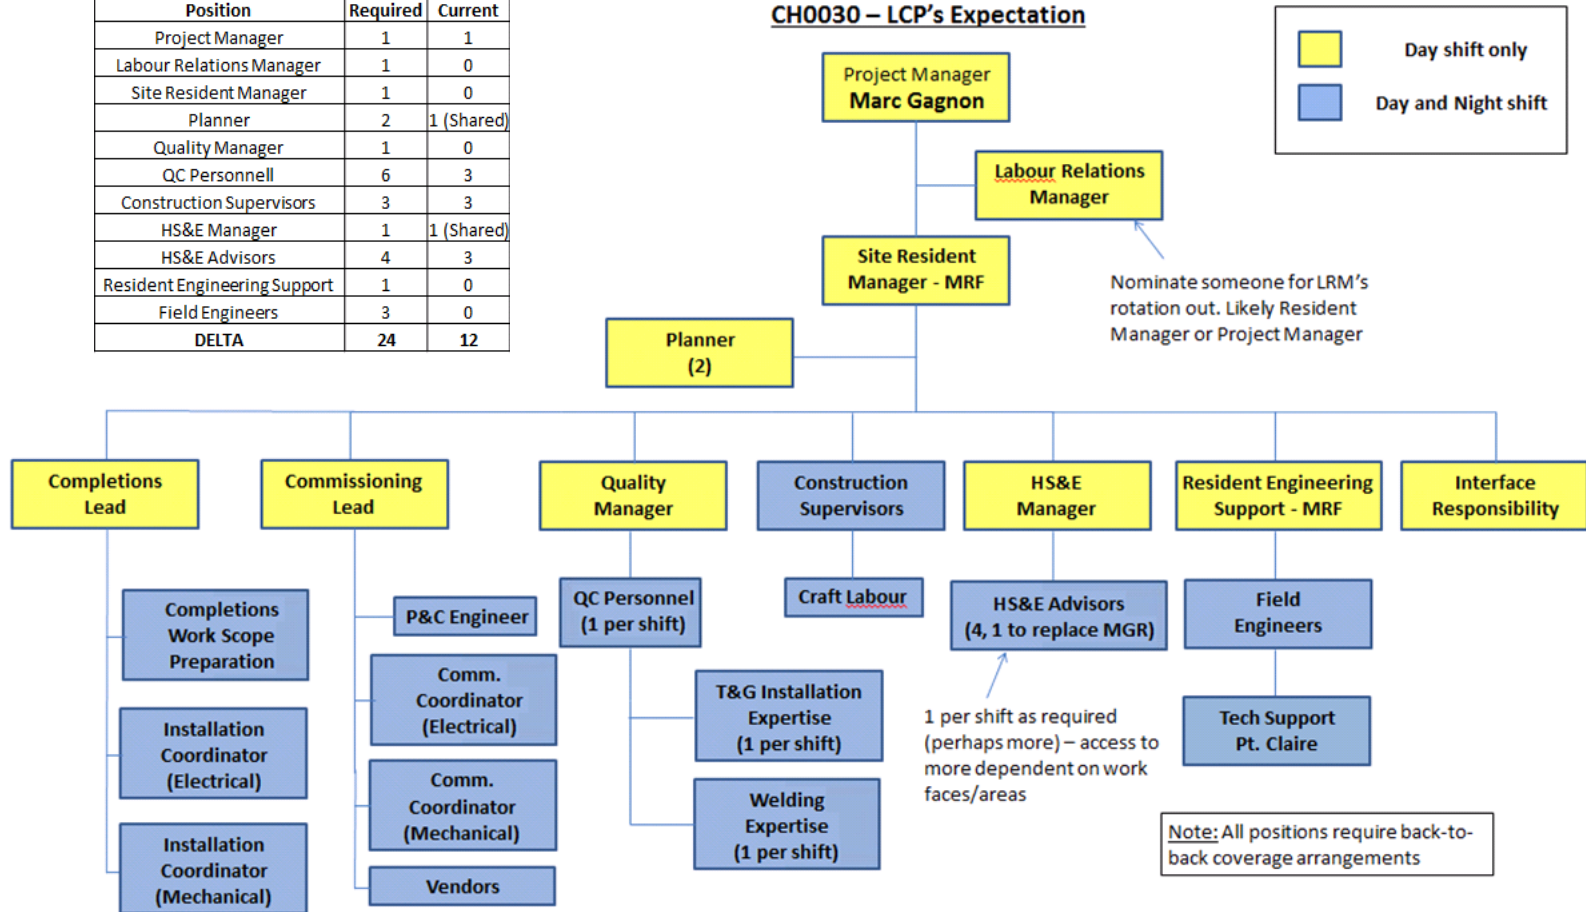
| Position | Required | Current |
|---|---|---|
| Project Manager | 1 | 1 |
| Labour Relations Manager | 1 | 0 |
| Site Resident Manager | 1 | 0 |
| Planner | 2 | 1 (Shared) |
| Quality Manager | 1 | 0 |
| QC Personnell | 6 | 3 |
| Construction Supervisors | 3 | 3 |
| HS&E Manager | 1 | 1 (Shared) |
| HS&E Advisors | 4 | 3 |
| Resident Engineering Support | 1 | 0 |
| Field Engineers | 3 | 0 |
| DELTA | 24 | 12 |

CH0030 – LCP's Expectation

Day shift only

Day and Night shift

Project Manager
Marc Gagnon

Labour Relations Manager

Site Resident Manager - MRF

Nominate someone for LRM's rotation out. Likely Resident Manager or Project Manager

Planner (2)

Completions Lead

Commissioning Lead

Quality Manager

Construction Supervisors

HS&E Manager

Resident Engineering Support - MRF

Interface Responsibility

Completions Work Scope Preparation

Installation Coordinator (Electrical)

Installation Coordinator (Mechanical)

P&C Engineer

Comm. Coordinator (Electrical)

Comm. Coordinator (Mechanical)

Vendors

QC Personnel (1 per shift)

T&G Installation Expertise (1 per shift)

Welding Expertise (1 per shift)

Craft Labour

HS&E Advisors (4, 1 to replace MGR)

1 per shift as required (perhaps more) – access to more dependent on work faces/areas

Field Engineers

Tech Support Pt. Claire

Note: All positions require back-to-back coverage arrangements